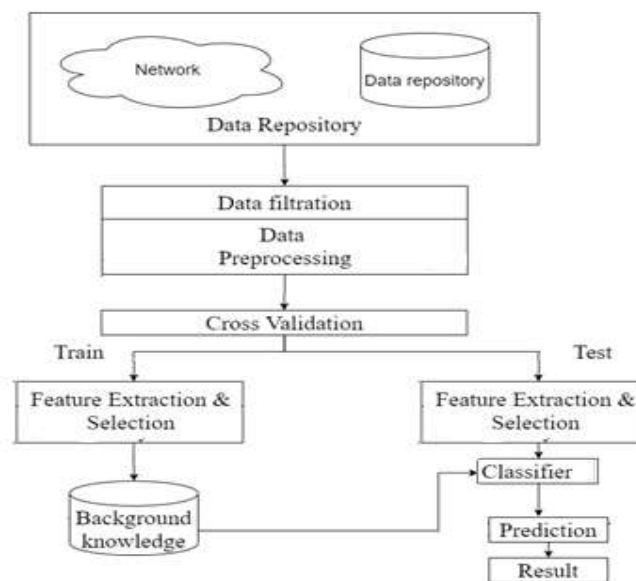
Network

Data repository

Data Repository

Data filtration

Data Preprocessing

Cross Validation

Train

Test

Feature Extraction & Selection

Feature Extraction & Selection

Background knowledge

Classifier

Prediction

Result